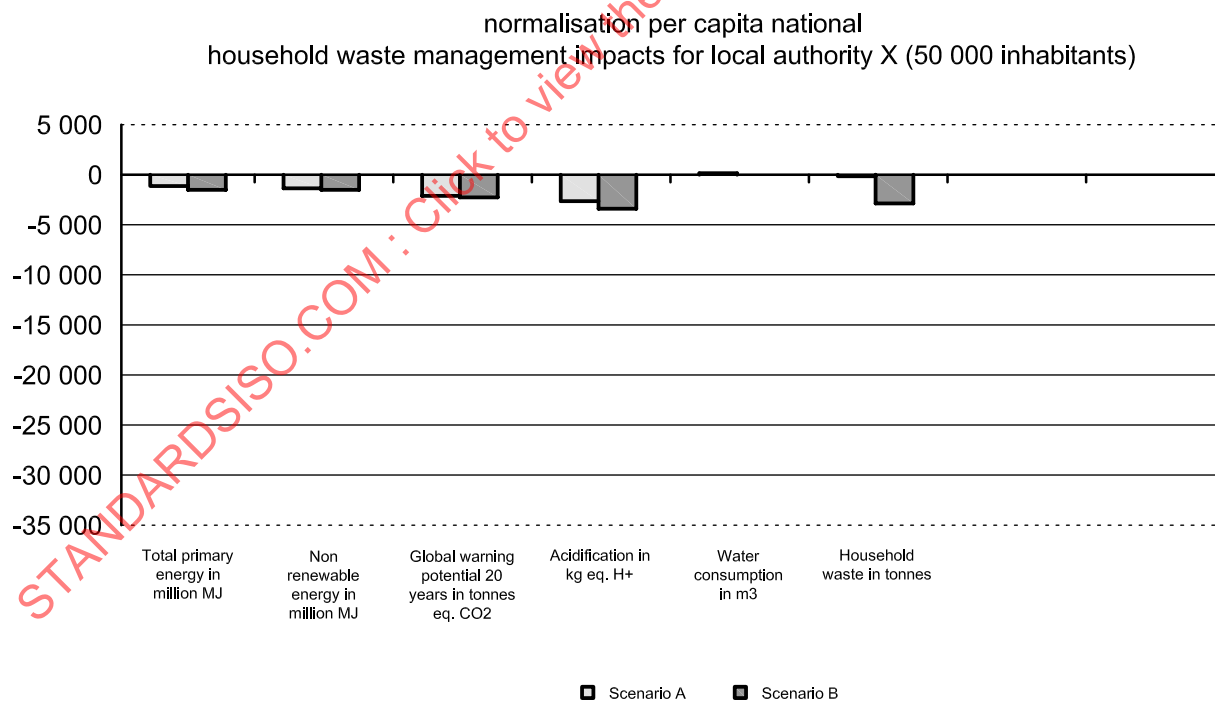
normalisation per capita national
household waste management impacts for local authority X (50 000 inhabitants)

5 000
0
-5 000
-10 000
-15 000
-20 000
-25 000
-30 000
-35 000

Total primary energy in million MJ

Non renewable energy in million MJ

Global warning potential 20 years in tonnes eq. CO2

Acidification in kg eq. H+

Water consumption in m3

Household waste in tonnes

Scenario A
Scenario B

STANDARDSISO.COM : Click to view the